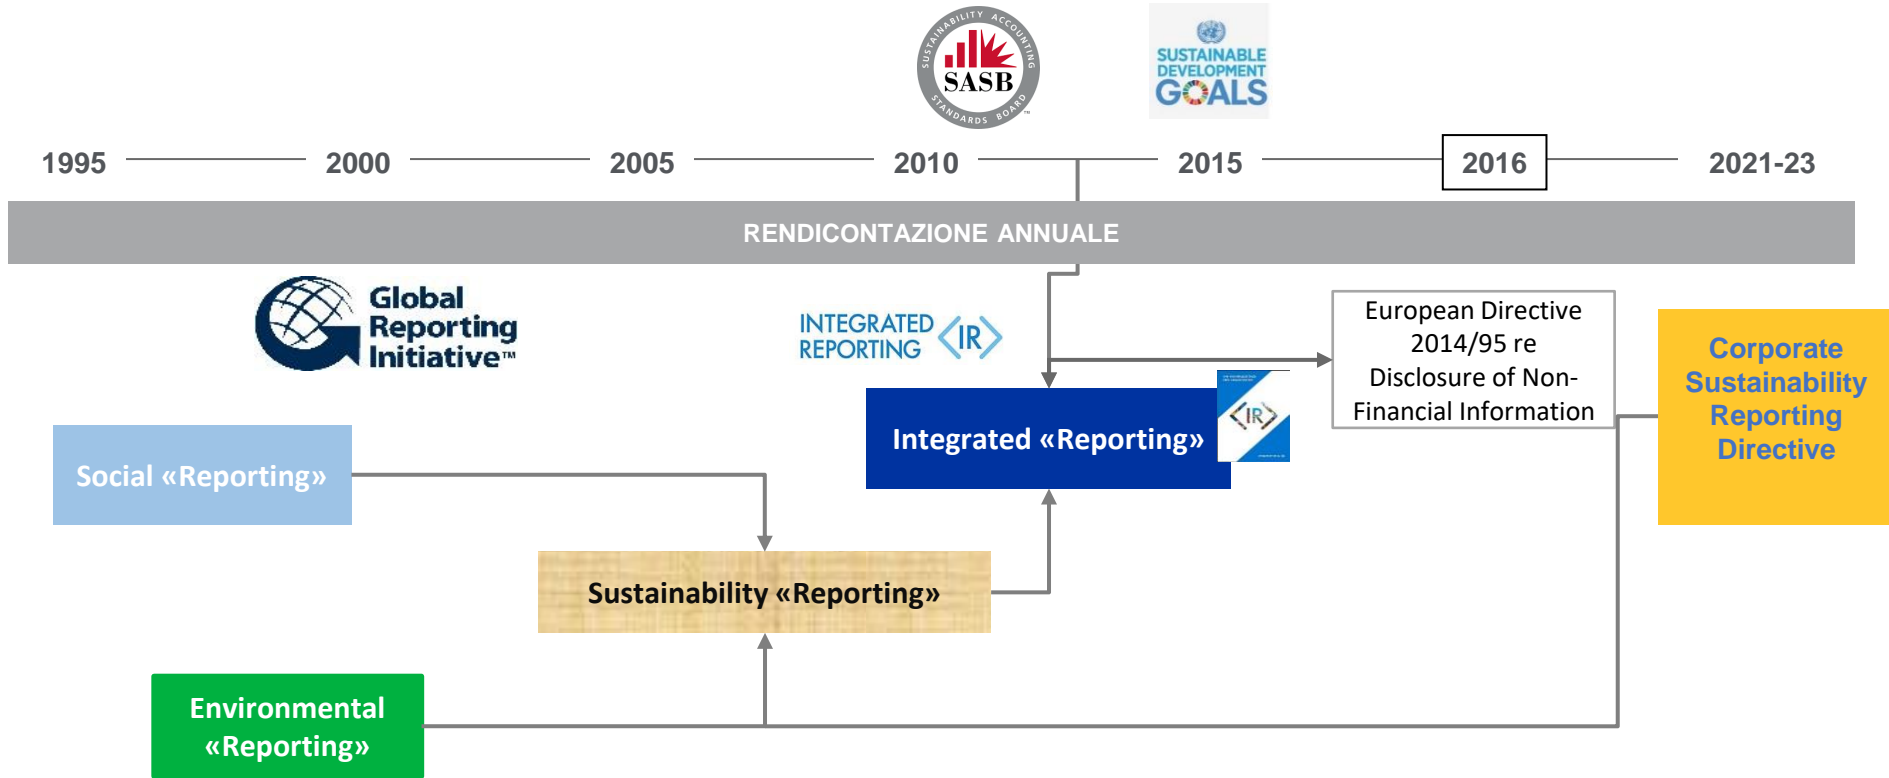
SUSTAINABILITY ACCOUNTING SASB STANDARDS BOARD

SUSTAINABLE DEVELOPMENT GOALS

1995 2000 2005 2010 2015 2016 2021-23

RENDICONTAZIONE ANNUALE

Global Reporting Initiative™

INTEGRATED REPORTING <IR>

European Directive 2014/95 re Disclosure of Non-Financial Information

Corporate Sustainability Reporting Directive

Integrated «Reporting»

<IR>

Social «Reporting»

Sustainability «Reporting»

Environmental «Reporting»